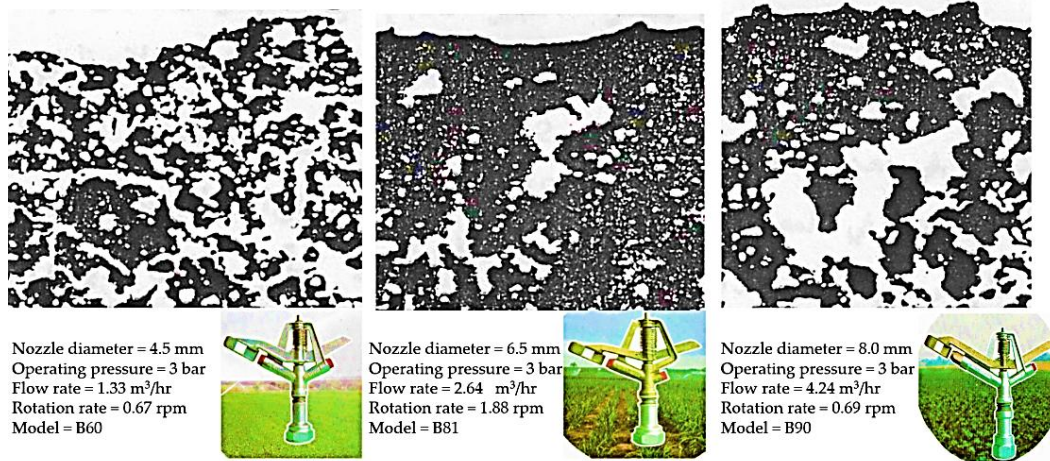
Nozzle diameter = 4.5 mm
Operating pressure = 3 bar
Flow rate = 1.33 m$^3$/hr
Rotation rate = 0.67 rpm
Model = B60

Nozzle diameter = 6.5 mm
Operating pressure = 3 bar
Flow rate = 2.64 m$^3$/hr
Rotation rate = 1.88 rpm
Model = B81

Nozzle diameter = 8.0 mm
Operating pressure = 3 bar
Flow rate = 4.24 m$^3$/hr
Rotation rate = 0.69 rpm
Model = B90